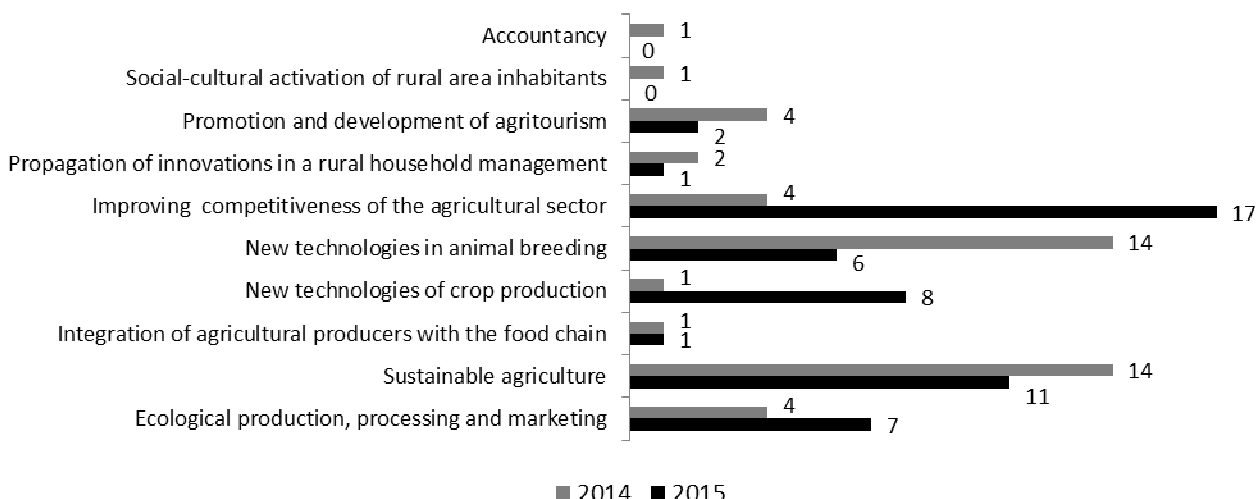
| | 2014 | 2015 |
|---|---|---|
| Accountancy | 1 | 0 |
| Social-cultural activation of rural area inhabitants | 1 | 0 |
| Promotion and development of agritourism | 4 | 2 |
| Propagation of innovations in a rural household management | 2 | 1 |
| Improving competitiveness of the agricultural sector | 4 | 17 |
| New technologies in animal breeding | 14 | 6 |
| New technologies of crop production | 1 | 8 |
| Integration of agricultural producers with the food chain | 1 | 1 |
| Sustainable agriculture | 14 | 11 |
| Ecological production, processing and marketing | 4 | 7 |

2014 2015